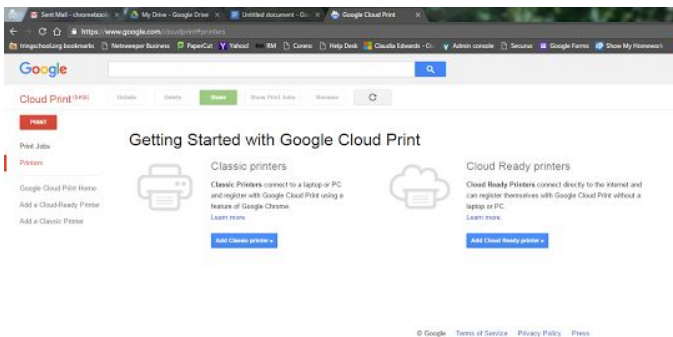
Sent Mail - chromebook × My Drive - Google Drive × Untitled document - Go × Google Cloud Print ×

https://www.google.com/cloudprint#printers

tringschool.org bookmarks Netweeper Business PaperCut Yahoo! RM Corero Help Desk Claudia Edwards - C Admin console Securus Google Forms Show My Homework

Google

Cloud Print (beta) Update Delete Share Show Print Jobs Rename

PRINT

Print Jobs

Printers

Google Cloud Print Home

Add a Cloud Ready Printer

Add a Classic Printer

Getting Started with Google Cloud Print

Classic printers

Classic Printers connect to a laptop or PC and register with Google Cloud Print using a feature of Google Chrome.
Learn more

Add Classic printer »

Cloud Ready printers

Cloud Ready Printers connect directly to the internet and can register themselves with Google Cloud Print without a laptop or PC.
Learn more

Add Cloud Ready printer »

© Google Terms of Service Privacy Policy Press